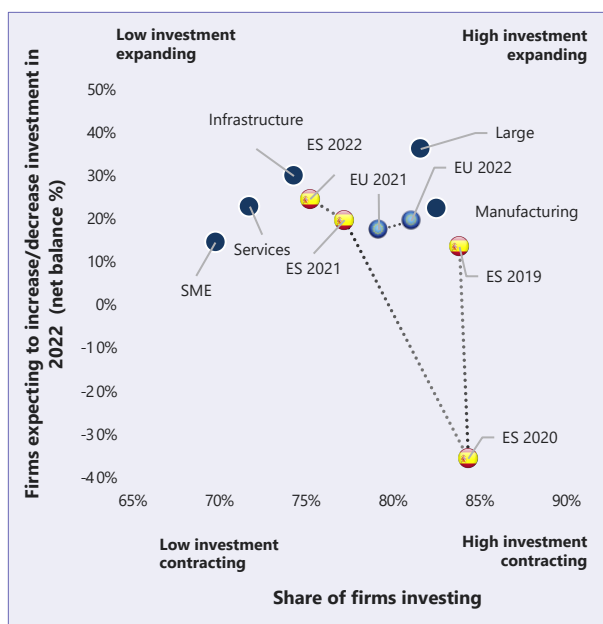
Low investment expanding

High investment expanding

Firms expecting to increase/decrease investment in 2022 (net balance %)

50%
40%
30%
20%
10%
0%
-10%
-20%
-30%
-40%

Infrastructure
ES 2022
Large
EU 2021
EU 2022
Manufacturing
Services
SME
ES 2021
ES 2019
ES 2020

65%
70%
75%
80%
85%
90%

Low investment contracting

High investment contracting

Share of firms investing